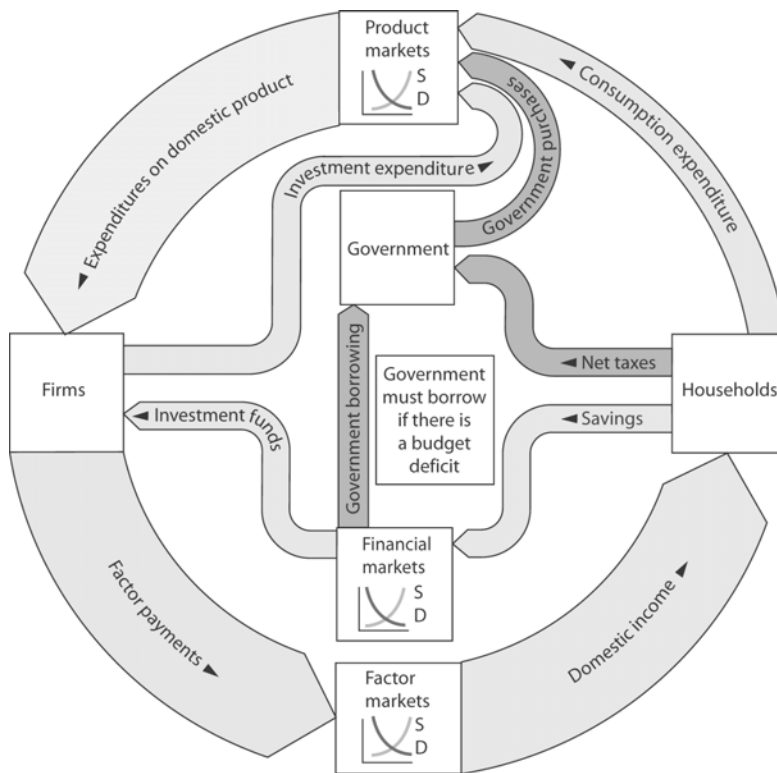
Product markets
S
D

Expenditures on domestic product

Consumption expenditure

Government purchases

Investment expenditure

Government

Firms

Net taxes

Households

Savings

Investment funds

Government borrowing

Government must borrow if there is a budget deficit

Financial markets
S
D

Factor payments

Domestic income

Factor markets
S
D